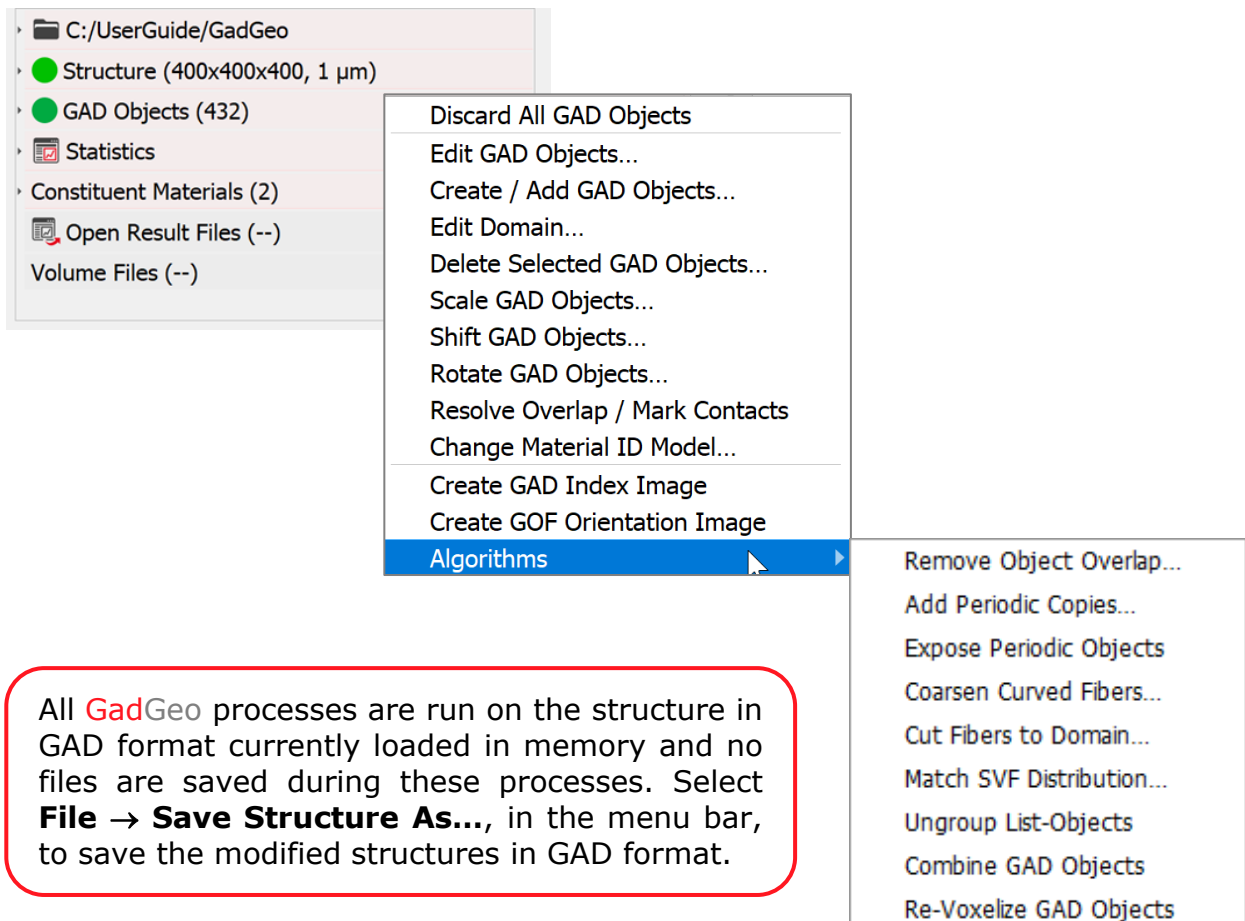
C:/UserGuide/GadGeo
Structure (400x400x400, 1 µm)
GAD Objects (432)
Statistics
Constituent Materials (2)
Open Result Files (--)
Volume Files (--)

Discard All GAD Objects
Edit GAD Objects...
Create / Add GAD Objects...
Edit Domain...
Delete Selected GAD Objects...
Scale GAD Objects...
Shift GAD Objects...
Rotate GAD Objects...
Resolve Overlap / Mark Contacts
Change Material ID Model...
Create GAD Index Image
Create GOF Orientation Image
Algorithms

Remove Object Overlap...
Add Periodic Copies...
Expose Periodic Objects
Coarsen Curved Fibers...
Cut Fibers to Domain...
Match SVF Distribution...
Ungroup List-Objects
Combine GAD Objects
Re-Voxelize GAD Objects

All GadGeo processes are run on the structure in GAD format currently loaded in memory and no files are saved during these processes. Select **File → Save Structure As...**, in the menu bar, to save the modified structures in GAD format.